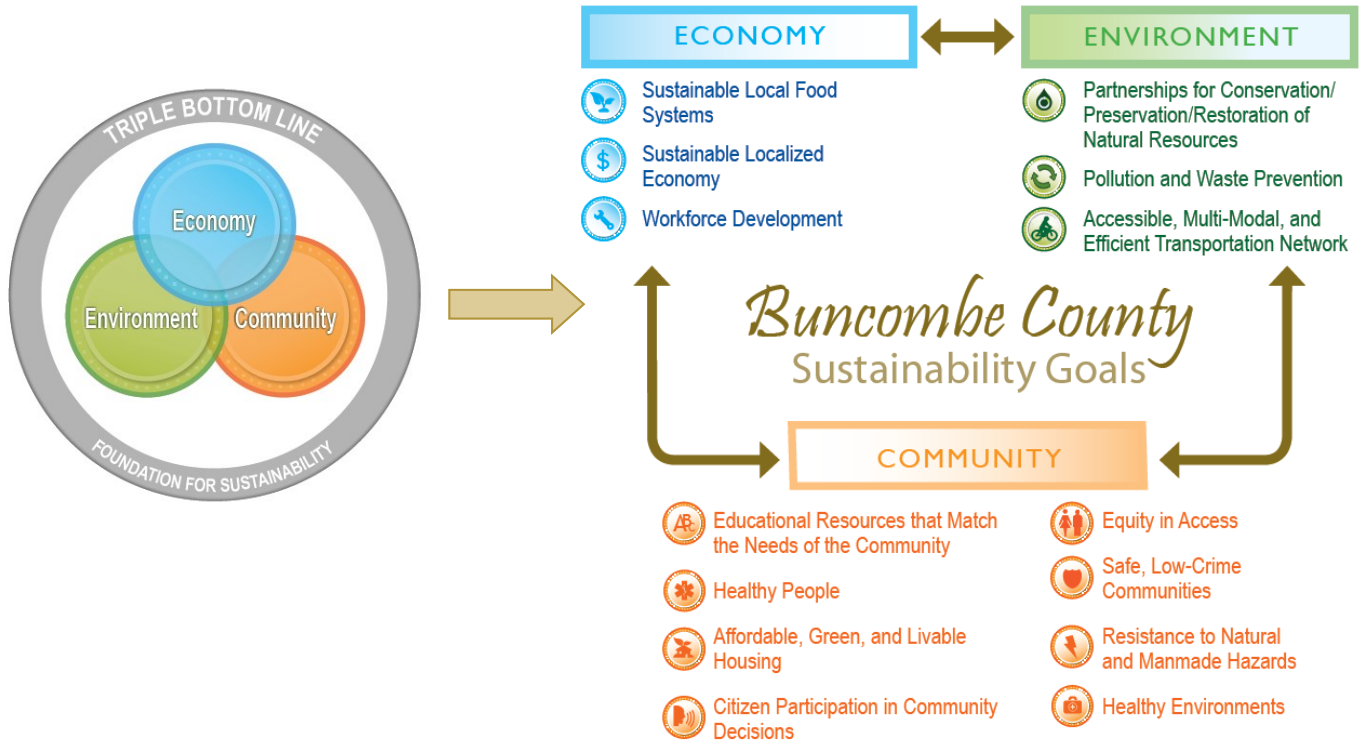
TRIPLE BOTTOM LINE

Economy

Environment

Community

FOUNDATION FOR SUSTAINABILITY

ECONOMY

Sustainable Local Food Systems

Sustainable Localized Economy

Workforce Development

ENVIRONMENT

Partnerships for Conservation/ Preservation/Restoration of Natural Resources

Pollution and Waste Prevention

Accessible, Multi-Modal, and Efficient Transportation Network

Buncombe County
Sustainability Goals

COMMUNITY

Educational Resources that Match the Needs of the Community

Healthy People

Affordable, Green, and Livable Housing

Citizen Participation in Community Decisions

Equity in Access

Safe, Low-Crime Communities

Resistance to Natural and Manmade Hazards

Healthy Environments